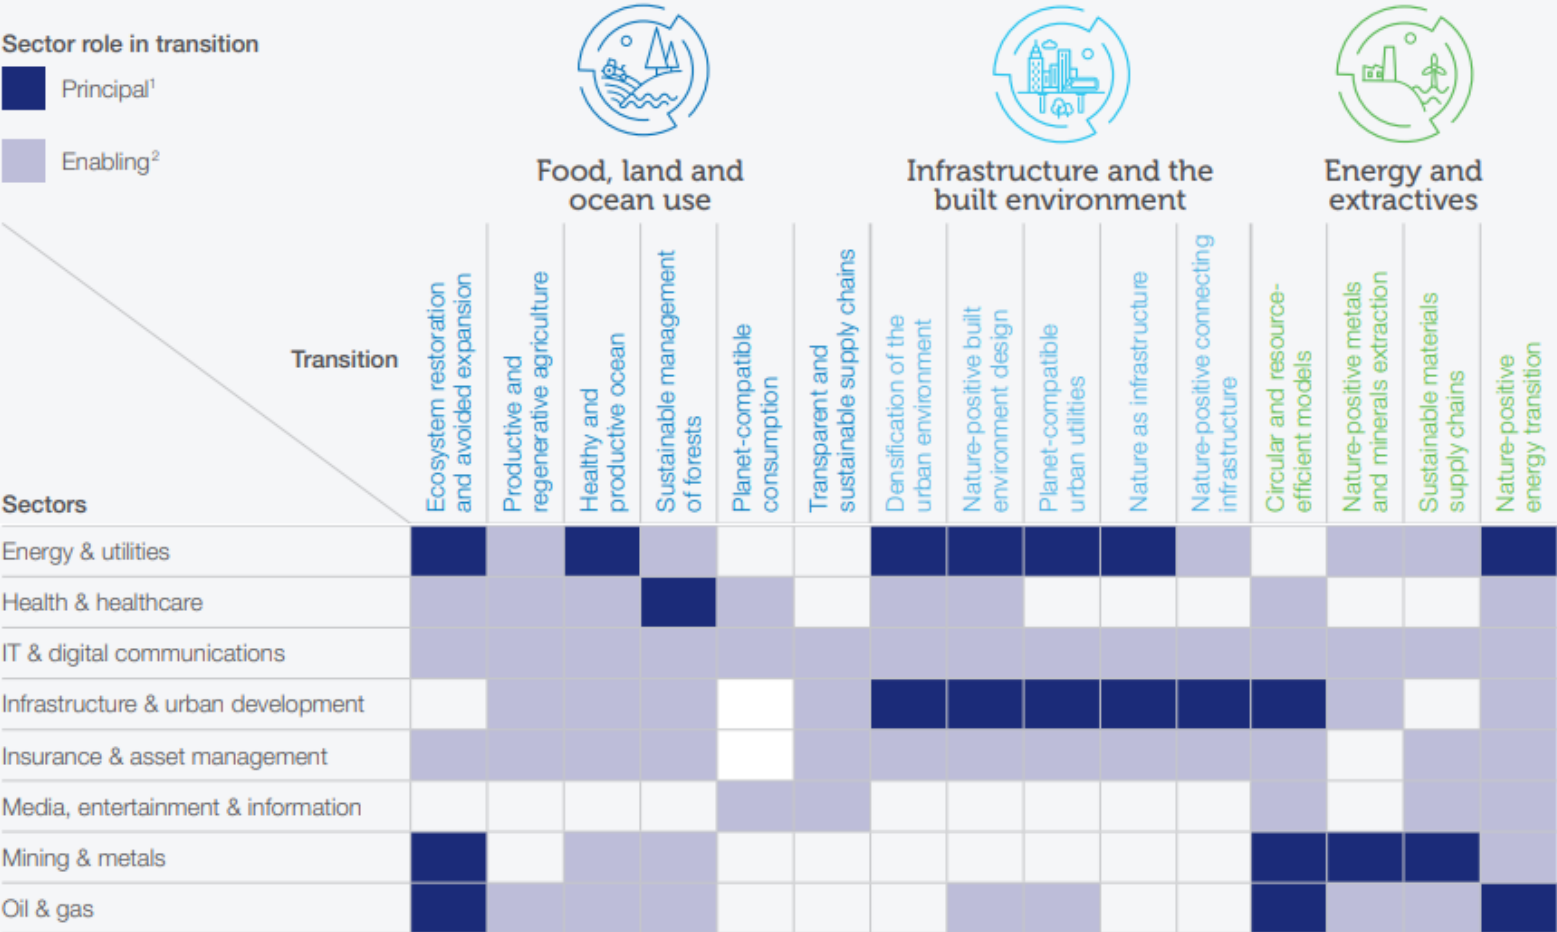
Sector role in transition

Principal$^1$

Enabling$^2$

Food, land and ocean use

Infrastructure and the built environment

Energy and extractives

Transition

Sectors

| Sectors | Ecosystem restoration and avoided expansion | Productive and regenerative agriculture | Healthy and productive ocean | Sustainable management of forests | Planet-compatible consumption | Transparent and sustainable supply chains | Densification of the urban environment | Nature-positive built environment design | Planet-compatible urban utilities | Nature as infrastructure | Nature-positive connecting infrastructure | Circular and resource-efficient models | Nature-positive metals and minerals extraction | Sustainable materials supply chains | Nature-positive energy transition |
|---|---|---|---|---|---|---|---|---|---|---|---|---|---|---|---|
| Energy & utilities | | | | | | | | | | | | | | | |
| Health & healthcare | | | | | | | | | | | | | | | |
| IT & digital communications | | | | | | | | | | | | | | | |
| Infrastructure & urban development | | | | | | | | | | | | | | | |
| Insurance & asset management | | | | | | | | | | | | | | | |
| Media, entertainment & information | | | | | | | | | | | | | | | |
| Mining & metals | | | | | | | | | | | | | | | |
| Oil & gas | | | | | | | | | | | | | | | |